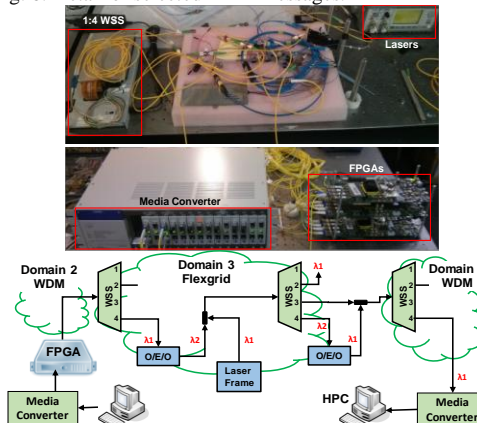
1:4 WSS

Lasers

Media Converter

FPGAs

Domain 2 WDM

Domain 3 Flexgrid

Domain WDM

WSS 1 2 3 4

WSS 1 2 3 4

WSS 1 2 3 4

λ1

λ1

λ2

λ2

λ1

λ1

λ1

O/E/O

O/E/O

Laser Frame

FPGA

Media Converter

HPC

Media Converter